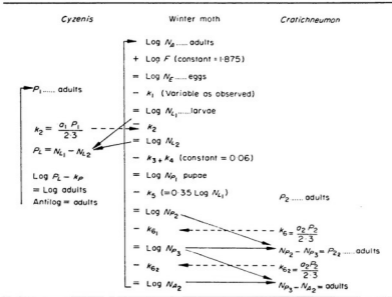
Cyzenis

Winter moth

Cratichneumon

$P_1$..... adults

$k_2 = \frac{a_1 P_1}{2 \cdot 3}$

$P_L = N_{L_1} - N_{L_2}$

Log $P_L - k_P$

= Log adults

Antilog = adults

Log $N_A$ ..... adults

+ Log $F$ (constant = 1·875)

= Log $N_E$ ..... eggs

− $k_1$ (Variable as observed)

= Log $N_{L_1}$ .....larvae

− $k_2$

= Log $N_{L_2}$

− $k_3 + k_4$ (constant = 0·06)

= Log $N_{P_1}$ pupae

− $k_5$ (= 0·35 Log $N_{L_1}$)

= Log $N_{P_2}$

− $k_{6_1}$

= Log $N_{P_3}$

− $k_{6_2}$

= Log $N_{A_2}$

$P_2$ ..... adults

$k_6 = \frac{a_2 P_2}{2 \cdot 3}$

$N_{P_2} - N_{P_3} = P_{2_2}$ .....adults

$k_{6_2} = \frac{a_2 P_{2_2}}{2 \cdot 3}$

$N_{P_3} - N_{A_2}$ = adults